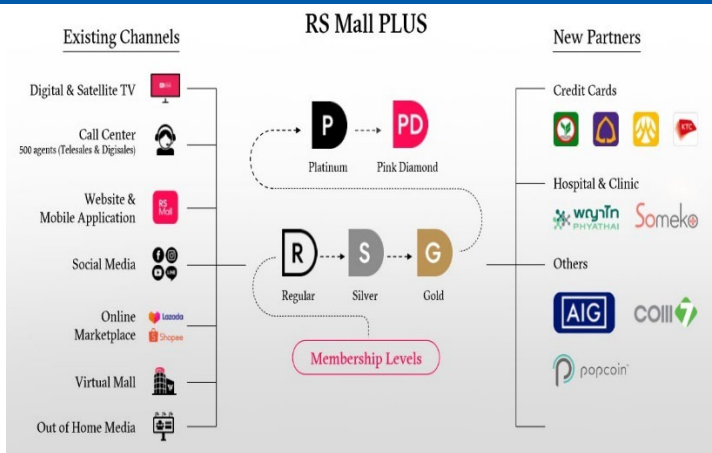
RS Mall PLUS

Existing Channels

Digital & Satellite TV

Call Center
500 agents (Telesales & Digisales)

Website & Mobile Application

RS Mall

Social Media

Online Marketplace

Lazada
Shopee

Virtual Mall

Out of Home Media

P
Platinum

PD
Pink Diamond

R
Regular

S
Silver

G
Gold

Membership Levels

New Partners

Credit Cards

KTC

Hospital & Clinic

พญาไท PHYATHAI

Someko

Others

AIG

COIII 7

popcoin